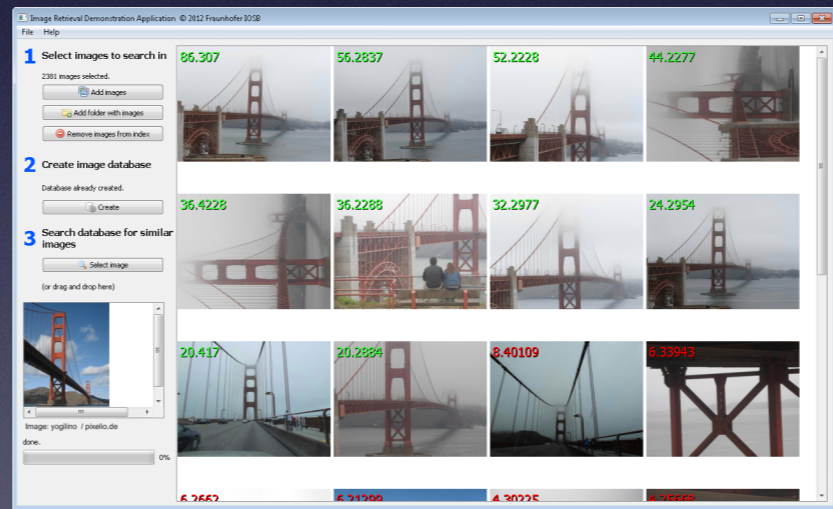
Image Retrieval Demonstration Application © 2012 Fraunhofer IOSB

File Help

1 Select images to search in

2381 images selected.

Add images

Add folder with images

Remove images from index

2 Create image database

Database already created.

Create

3 Search database for similar images

Select image

(or drag and drop here)

Image: yogilino / pixelio.de

done.

0%

86.307

56.2837

52.2228

44.2277

36.4228

36.2288

32.2977

24.2954

20.417

20.2884

8.40109

6.33943

6.2662

6.21299

4.30225

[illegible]